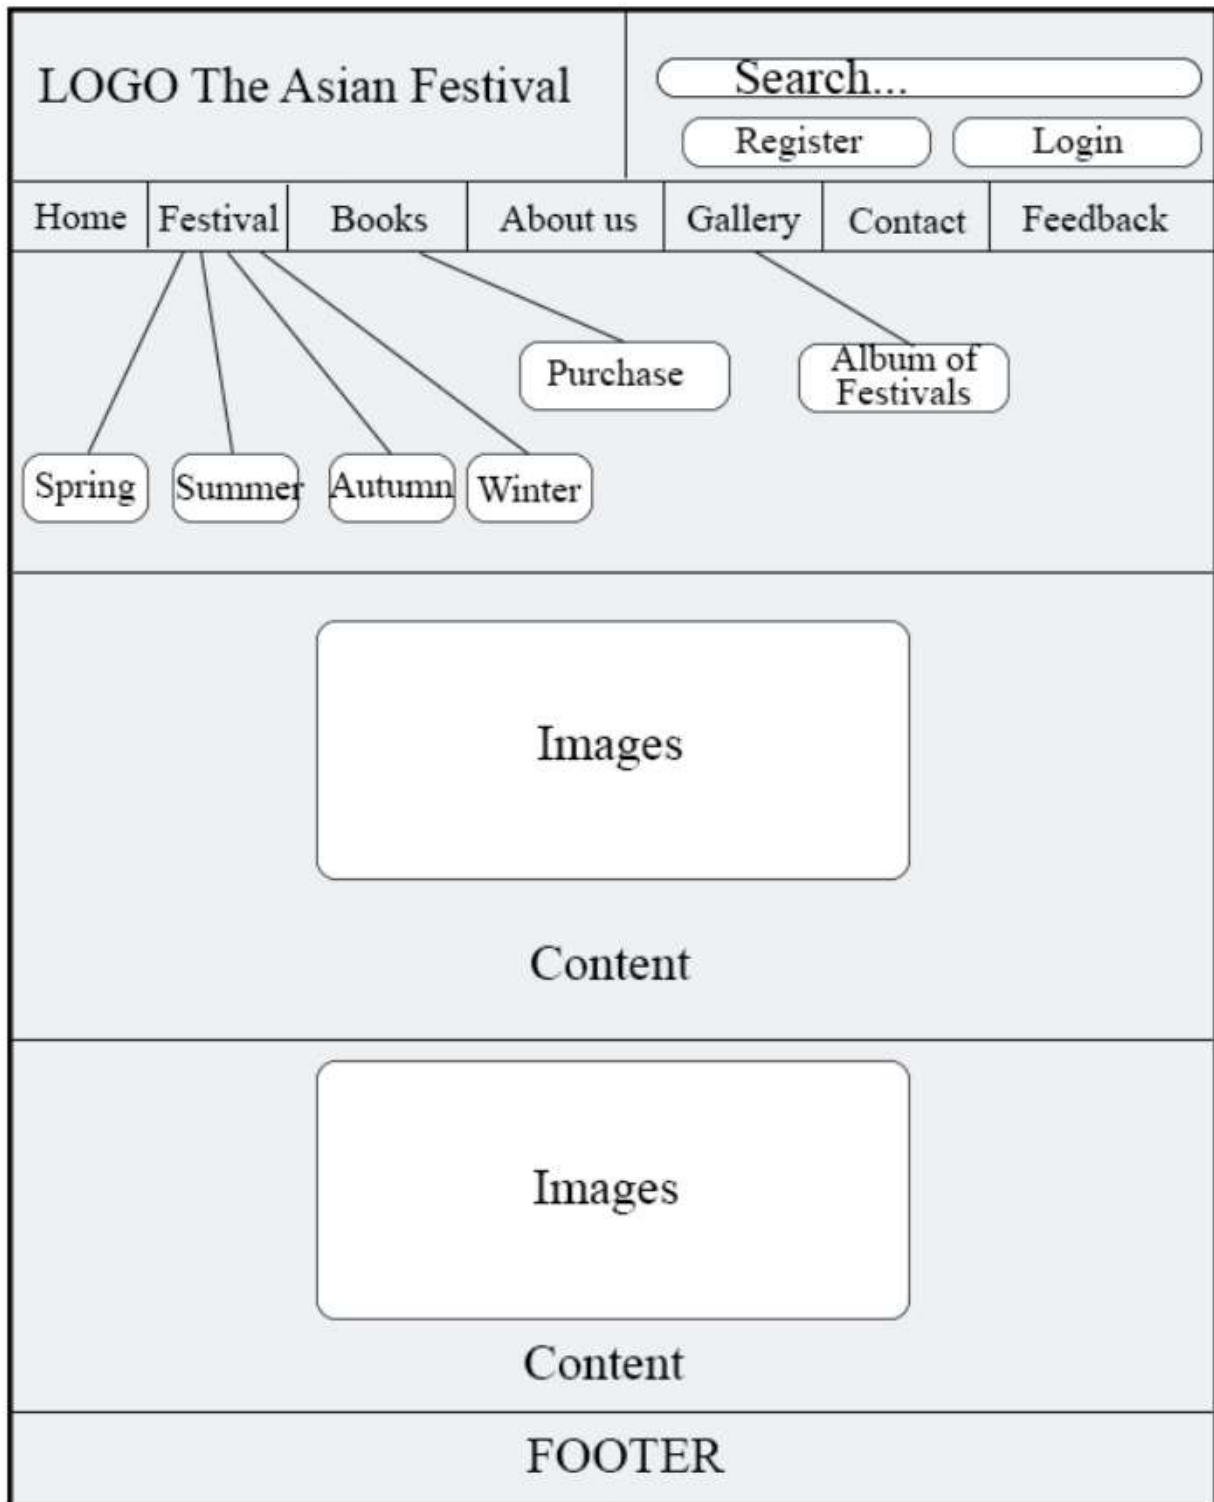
LOGO The Asian Festival

Search...

Register

Login

Home

Festival

Books

About us

Gallery

Contact

Feedback

Purchase

Album of Festivals

Spring

Summer

Autumn

Winter

Images

Content

Images

Content

FOOTER